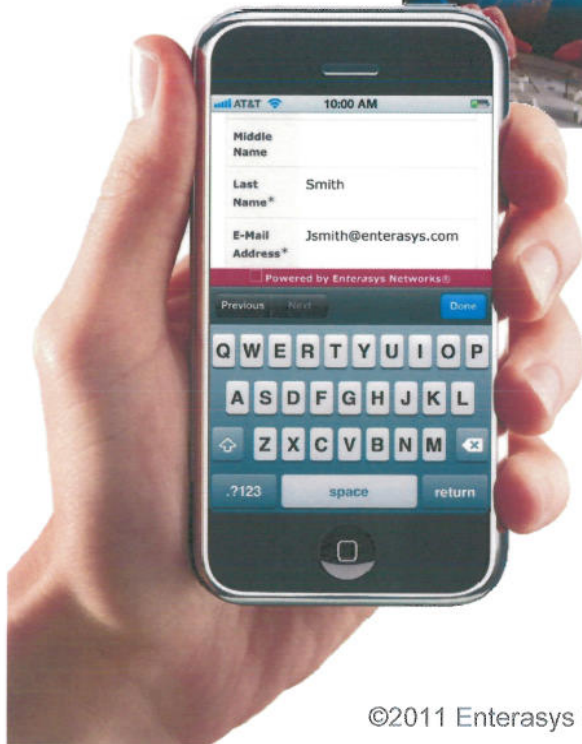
AT&T 10:00 AM

Middle Name

Last Name* Smith

E-Mail Address* Jsmith@enterasys.com

Powered by Enterasys Networks®

Previous Next Done

Q W E R T Y U I O P

A S D F G H J K L

Z X C V B N M

.?123 space return

©2011 Enterasys